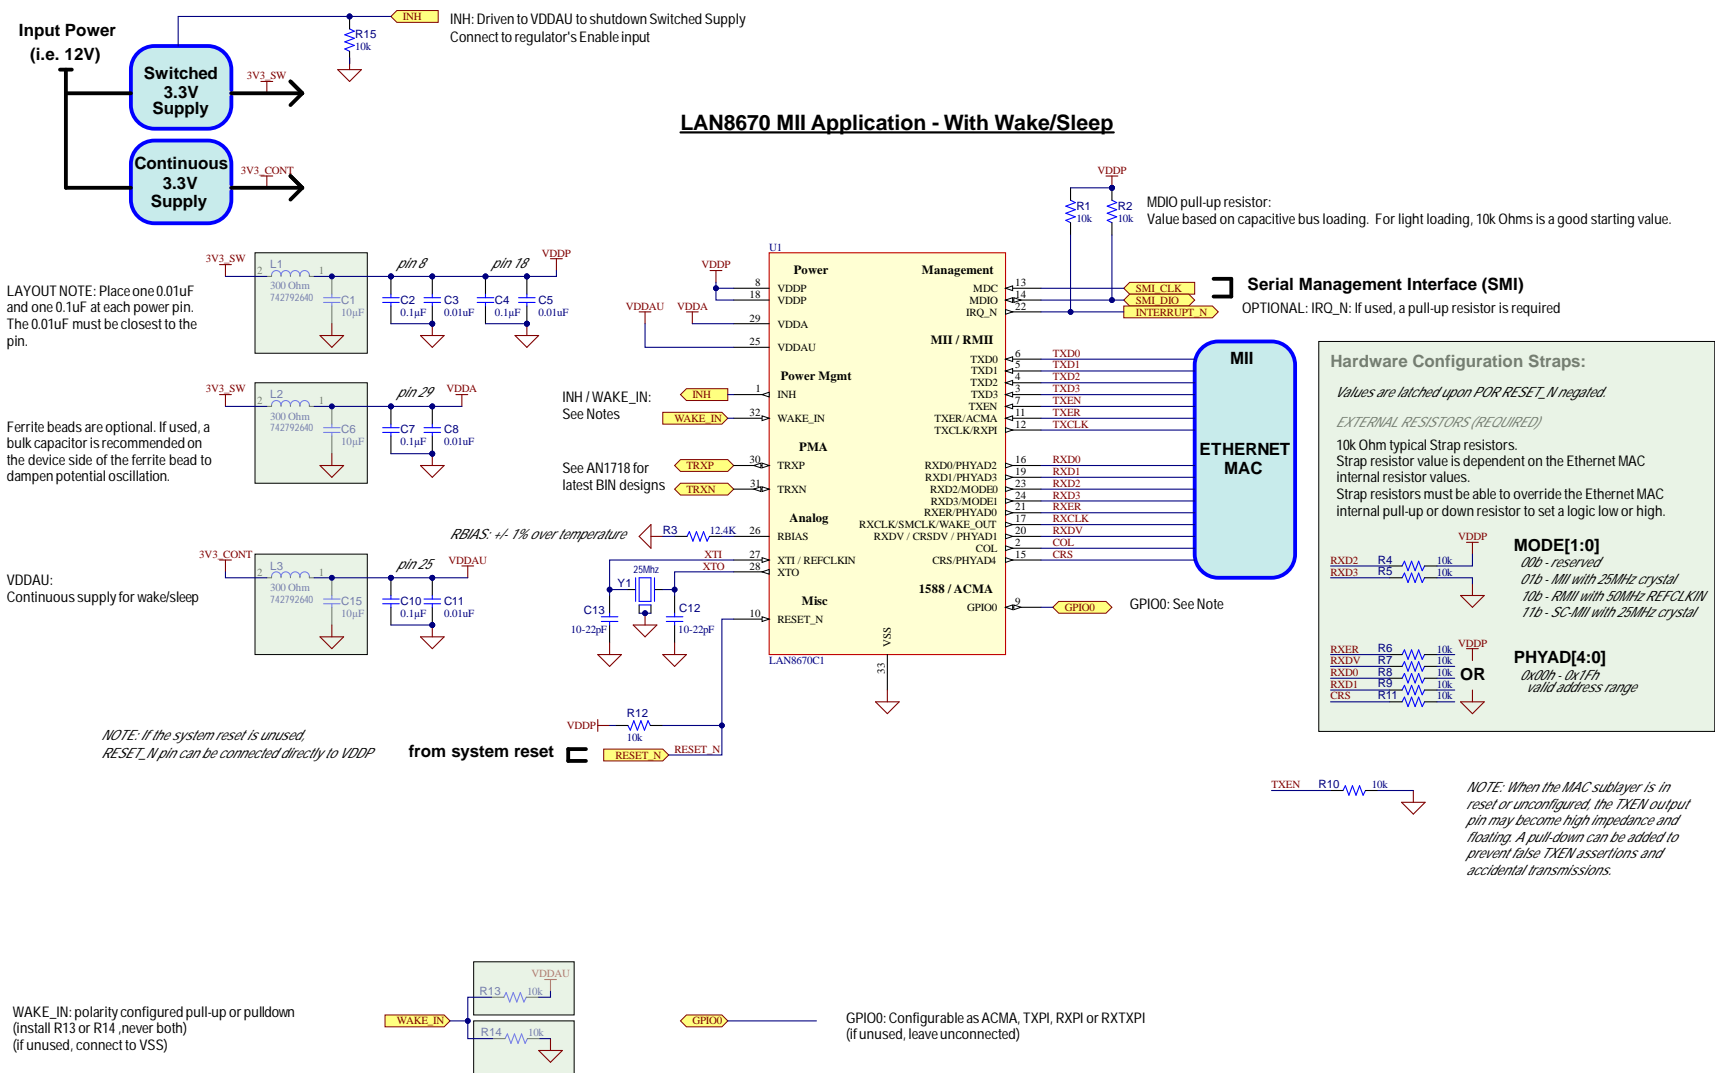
Input Power
(i.e. 12V)

Switched
3.3V
Supply

3V3_SW

Continuous
3.3V
Supply

3V3_CONT

R15
10k

INH

INH: Driven to VDDAU to shutdown Switched Supply
Connect to regulator's Enable input

LAN8670 MII Application - With Wake/Sleep

VDDP

R1
10k

R2
10k

MDIO pull-up resistor:
Value based on capacitive bus loading. For light loading, 10k Ohms is a good starting value.

3V3_SW
L1
300 Ohm
742792640
C1
10µF
pin 8
C2
0.1µF
C3
0.01uF
pin 18
C4
0.1µF
C5
0.01uF
VDDP

LAYOUT NOTE: Place one 0.01uF and one 0.1uF at each power pin. The 0.01uF must be closest to the pin.

U1
VDDP
8 VDDP
18 VDDP
VDDAU VDDA
29 VDDA
25 VDDAU
Power
Management
MDC 13
MDIO 14
IRQ_N 22
SMI_CLK
SMI_DIO
INTERRUPT_N

Serial Management Interface (SMI)
OPTIONAL: IRQ_N: If used, a pull-up resistor is required

3V3_SW
L2
300 Ohm
742792640
C6
10µF
pin 29
C7
0.1µF
C8
0.01uF
VDDA

Ferrite beads are optional. If used, a bulk capacitor is recommended on the device side of the ferrite bead to dampen potential oscillation.

MII / RMII
TXD0 6 TXD0
TXD1 5 TXD1
TXD2 4 TXD2
TXD3 3 TXD3
TXEN 7 TXEN
TXER/ACMA 11 TXER
TXCLK/RXPI 12 TXCLK

Power Mgmt
INH / WAKE_IN:
See Notes
INH 1 INH
WAKE_IN 32 WAKE_IN

PMA
See AN1718 for latest BIN designs
TRXP 30 TRXP
TRXN 31 TRXN

MII

ETHERNET
MAC

RXD0/PHYAD2 16 RXD0
RXD1/PHYAD3 19 RXD1
RXD2/MODE0 23 RXD2
RXD3/MODE1 24 RXD3
RXER/PHYAD0 21 RXER
RXCLK/SMCLK/WAKE_OUT 17 RXCLK
RXDV / CRSDV / PHYAD1 20 RXDV
COL 2 COL
CRS/PHYAD4 15 CRS

Analog
RBIAS: +/- 1% over temperature
R3 12.4K 26 RBIAS

3V3_CONT
L3
300 Ohm
742792640
C15
10µF
pin 25
C10
0.1µF
C11
0.01uF
VDDAU

VDDAU:
Continuous supply for wake/sleep

XTI 27 XTI / REFCLKIN
XTO 28 XTO
Y1 25Mhz
C13 10-22pF
C12 10-22pF

1588 / ACMA
GPIO0 9 GPIO0
GPIO0: See Note

Misc
10 RESET_N
VSS
33
LAN8670C1

VDDP R12 10k

NOTE: If the system reset is unused, RESET_N pin can be connected directly to VDDP

from system reset
RESET_N RESET_N

Hardware Configuration Straps:
Values are latched upon POR RESET_N negated.
EXTERNAL RESISTORS (REQUIRED)
10k Ohm typical Strap resistors.
Strap resistor value is dependent on the Ethernet MAC internal resistor values.
Strap resistors must be able to override the Ethernet MAC internal pull-up or down resistor to set a logic low or high.

VDDP
RXD2 R4 10k
RXD3 R5 10k
MODE[1:0]
00b - reserved
01b - MII with 25MHz crystal
10b - RMII with 50MHz REFCLKIN
11b - SC-MII with 25MHz crystal

VDDP
RXER R6 10k
RXDV R7 10k
RXD0 R8 10k
RXD1 R9 10k
CRS R11 10k
OR
PHYAD[4:0]
0x00h - 0x1Fh
valid address range

TXEN R10 10k

NOTE: When the MAC sublayer is in reset or unconfigured, the TXEN output pin may become high impedance and floating. A pull-down can be added to prevent false TXEN assertions and accidental transmissions.

WAKE_IN: polarity configured pull-up or pulldown
(install R13 or R14 ,never both)
(if unused, connect to VSS)

WAKE_IN
VDDAU
R13 10k
R14 10k

GPIO0

GPIO0: Configurable as ACMA, TXPI, RXPI or RXTXPI
(if unused, leave unconnected)